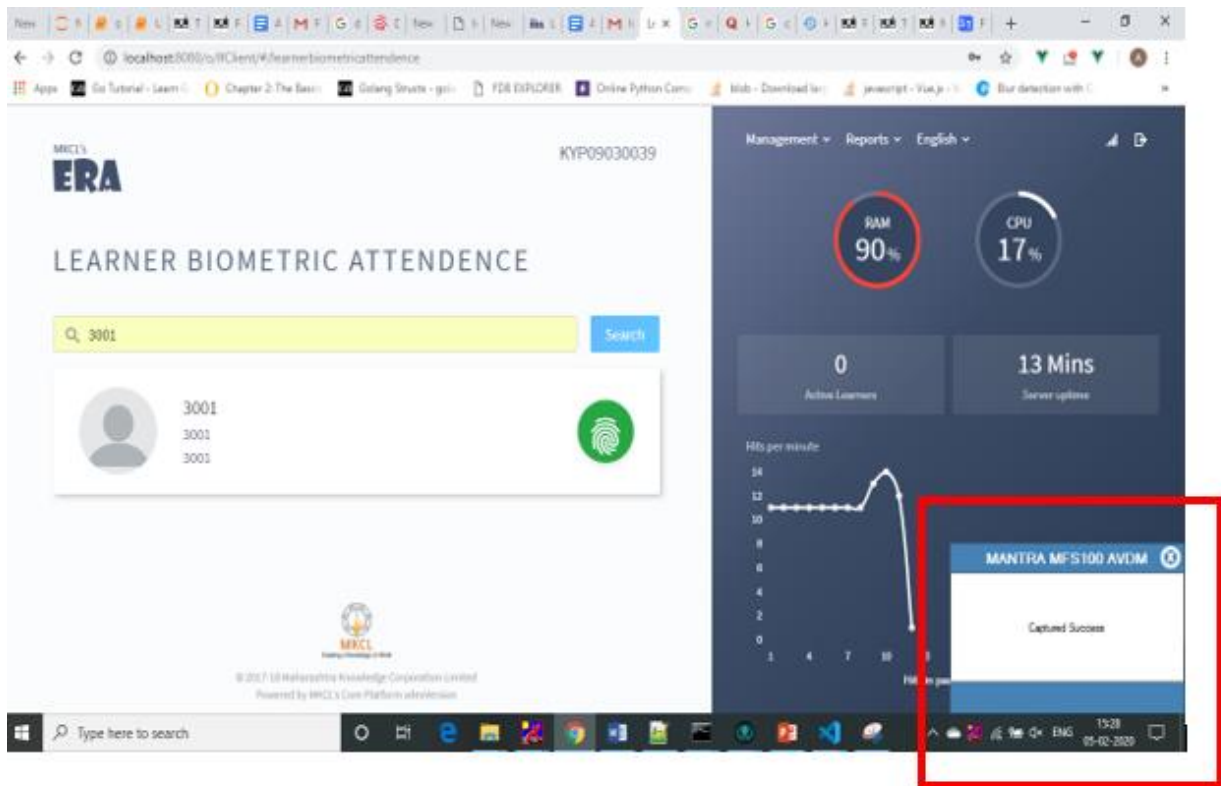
localhost:8080/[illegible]/learnerbiometricattendence

Apps | Go Tutorial - Learn | Chapter 2: The Basics | Golang Structs | FDB EXPLORER | Online Python Comp | blob - Download | javascript - Vue.js | Blur detection with

MKCL's
ERA

KYP09030039

LEARNER BIOMETRIC ATTENDENCE

3001

Search

3001
3001
3001

MKCL

© 2017-18 Maharashtra Knowledge Corporation Limited
Powered by MKCL's Core Platform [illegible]

Management | Reports | English

RAM
90%

CPU
17%

0
Active Learners

13 Mins
Server uptime

Hits per minute

14
12
10
8
6
4
2
0
1
4
7
10
13

Hits per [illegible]

MANTRA MFS100 AVDM

Captured Success

Type here to search

ENG
15:28
05-02-2020